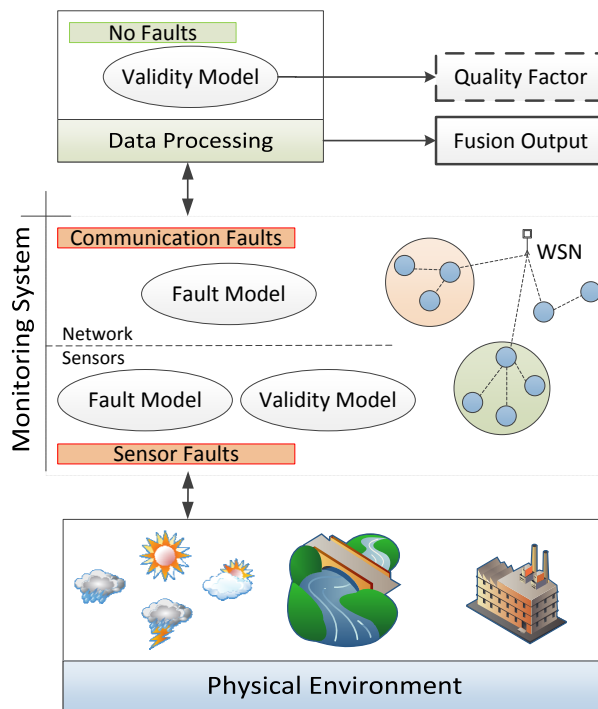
No Faults

Validity Model

Quality Factor

Data Processing

Fusion Output

Monitoring System

Communication Faults

WSN

Fault Model

Network

Sensors

Fault Model

Validity Model

Sensor Faults

Physical Environment